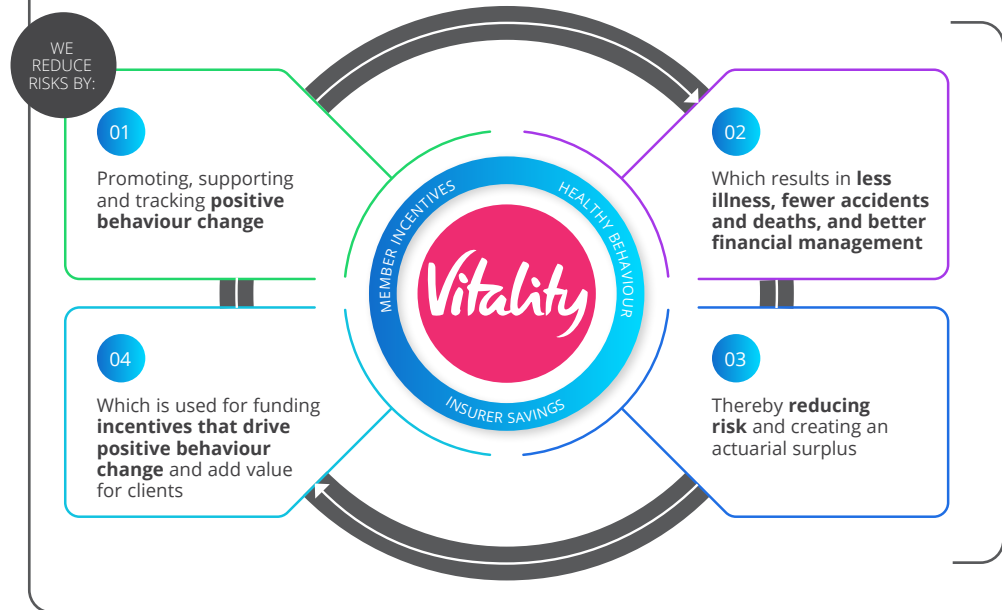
WE REDUCE RISKS BY:

01

Promoting, supporting and tracking **positive behaviour change**

02

Which results in **less illness, fewer accidents and deaths, and better financial management**

MEMBER INCENTIVES

HEALTHY BEHAVIOUR

Vitality

INSURER SAVINGS

04

Which is used for funding **incentives that drive positive behaviour change** and add value for clients

03

Thereby **reducing risk** and creating an actuarial surplus